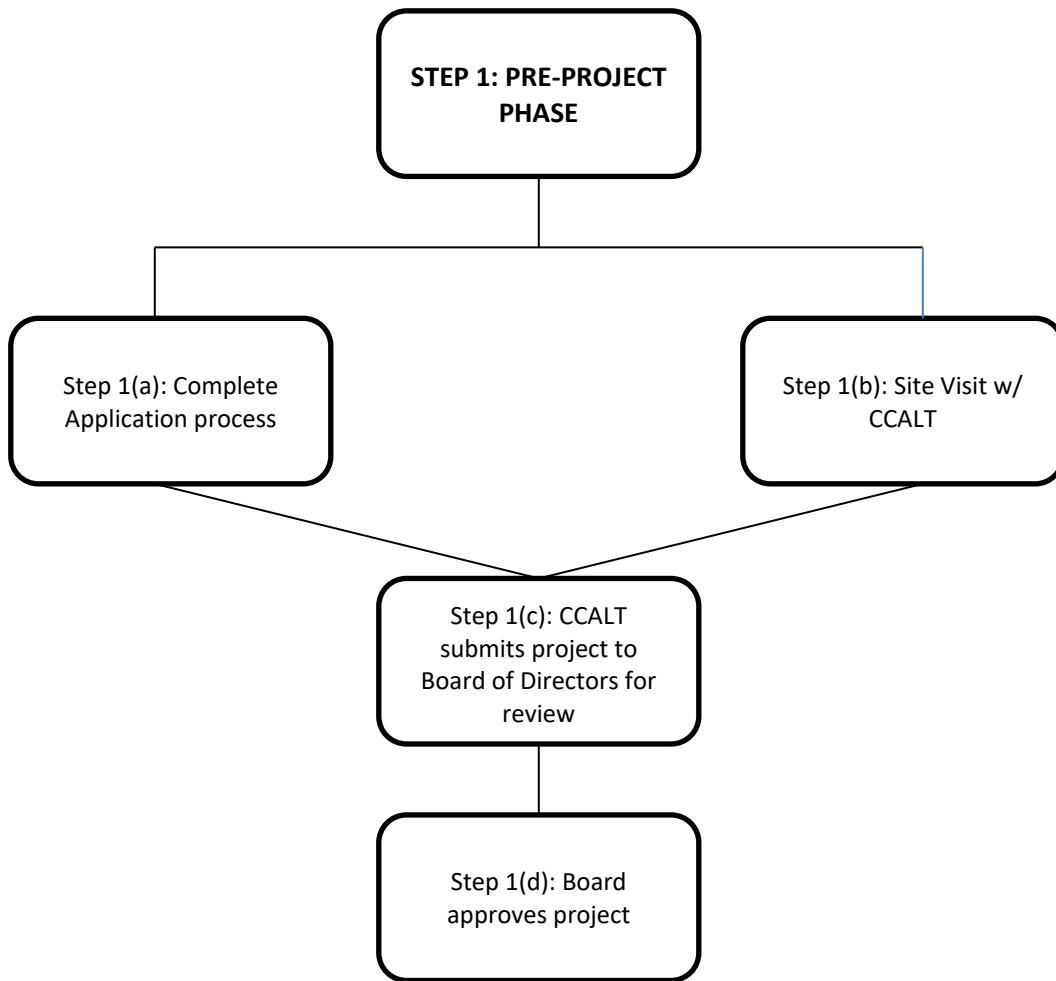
STEP 1: PRE-PROJECT PHASE

Step 1(a): Complete Application process

Step 1(b): Site Visit w/ CCALT

Step 1(c): CCALT submits project to Board of Directors for review

Step 1(d): Board approves project